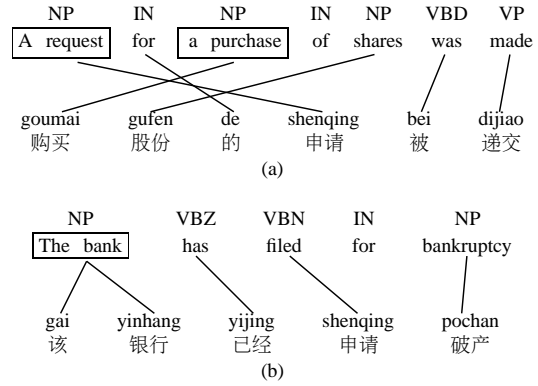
NP IN NP IN NP VBD VP
A request for a purchase of shares was made

goumai gufen de shenqing bei dijiao
购买 股份 的 申请 被 递交
(a)

NP VBZ VBN IN NP
The bank has filed for bankruptcy

gai yinhang yijing shenqing pochan
该 银行 已经 申请 破产
(b)